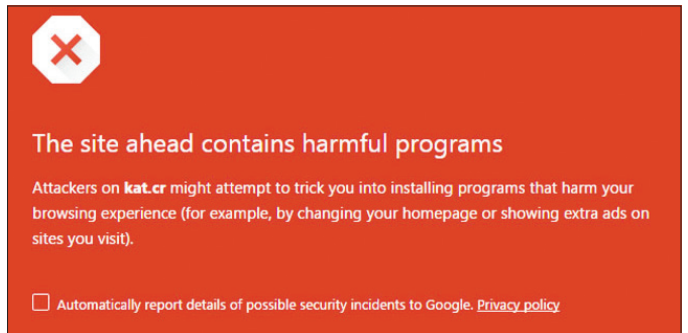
The site ahead contains harmful programs

Attackers on kat.cr might attempt to trick you into installing programs that harm your browsing experience (for example, by changing your homepage or showing extra ads on sites you visit).

Automatically report details of possible security incidents to Google. Privacy policy